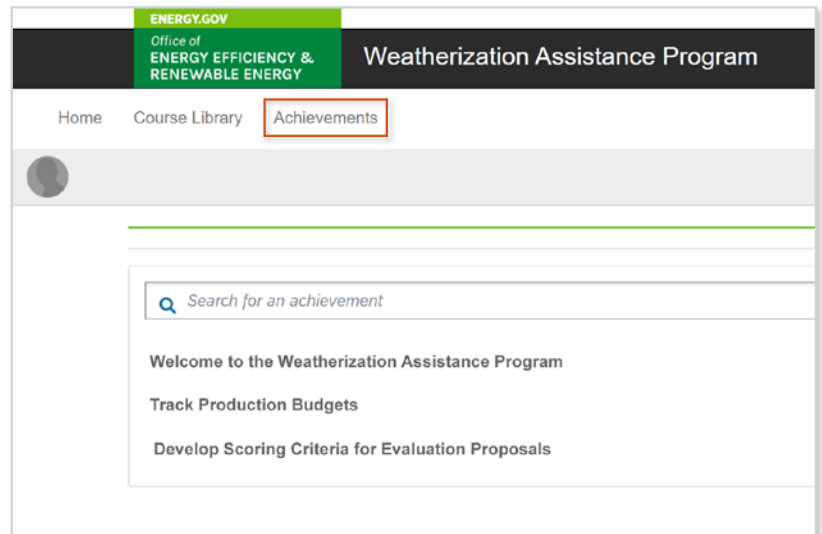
ENERGY.GOV
Office of
ENERGY EFFICIENCY &
RENEWABLE ENERGY

Weatherization Assistance Program

Home Course Library Achievements

Search for an achievement

Welcome to the Weatherization Assistance Program

Track Production Budgets

Develop Scoring Criteria for Evaluation Proposals